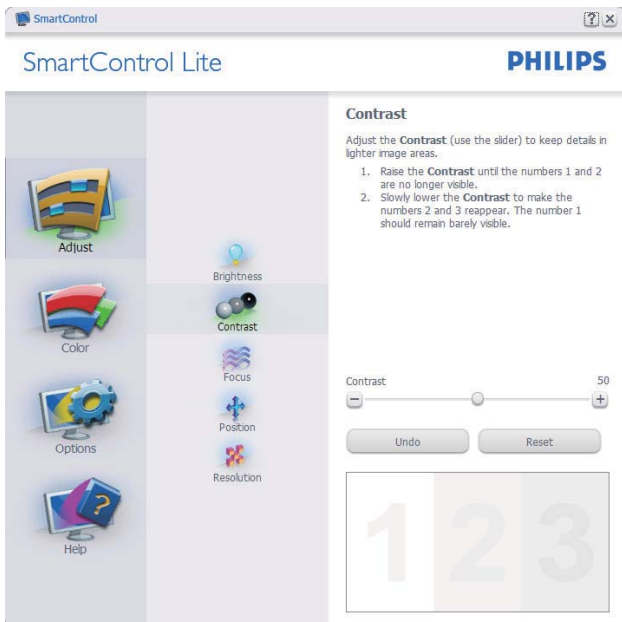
SmartControl

?

SmartControl Lite

PHILIPS

Adjust

Color

Options

Help

Brightness

Contrast

Focus

Position

Resolution

Contrast

Adjust the Contrast (use the slider) to keep details in lighter image areas.

1. Raise the Contrast until the numbers 1 and 2 are no longer visible.
2. Slowly lower the Contrast to make the numbers 2 and 3 reappear. The number 1 should remain barely visible.

Contrast 50

−

+

Undo

Reset

1 2 3